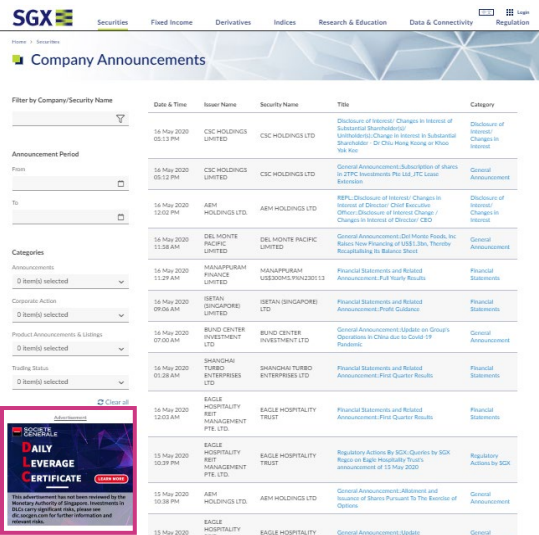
SGX

Securities Fixed Income Derivatives Indices Research & Education Data & Connectivity Regulation

Login

Home > Securities

Company Announcements

Filter by Company/Security Name

Announcement Period

From

To

Categories

Announcements

0 item(s) selected

Corporate Action

0 item(s) selected

Product Announcements & Listings

0 item(s) selected

Trading Status

0 item(s) selected

Clear all

Advertisement

SOCIETE GENERALE

DAILY LEVERAGE CERTIFICATE

LEARN MORE

This advertisement has not been reviewed by the Monetary Authority of Singapore. Investments in DLCs carry significant risks, please see dlc.socgen.com for further information and relevant risks.

| Date & Time | Issuer Name | Security Name | Title | Category |
|---|---|---|---|---|
| 16 May 2020 05:13 PM | CSC HOLDINGS LIMITED | CSC HOLDINGS LTD | Disclosure of Interest/ Changes in Interest of Substantial Shareholder(s)/ Unitholder(s)::Change in Interest in Substantial Shareholder - Dr Chiu Hong Keong or Khoo Yok Kee | Disclosure of Interest/ Changes in Interest |
| 16 May 2020 05:12 PM | CSC HOLDINGS LIMITED | CSC HOLDINGS LTD | General Announcement::Subscription of shares in ZTPC Investments Pte Ltd_ITC Lease Extension | General Announcement |
| 16 May 2020 12:02 PM | AEM HOLDINGS LTD. | AEM HOLDINGS LTD | REPL::Disclosure of Interest/ Changes in Interest of Director/ Chief Executive Officer::Disclosure of Interest Change / Changes in Interest of Director/ CEO | Disclosure of Interest/ Changes in Interest |
| 16 May 2020 11:38 AM | DEL MONTE PACIFIC LIMITED | DEL MONTE PACIFIC LIMITED | General Announcement::Del Monte Foods, Inc Raises New Financing of US$1.3bn, Thereby Recapitalizing its Balance Sheet | General Announcement |
| 16 May 2020 11:29 AM | MANAPPURAM FINANCE LIMITED | MANAPPURAM US$300M5.9%N230113 | Financial Statements and Related Announcement::Full Yearly Results | Financial Statements |
| 16 May 2020 09:06 AM | ISETAN (SINGAPORE) LIMITED | ISETAN (SINGAPORE) LTD | Financial Statements and Related Announcement::Profit Guidance | Financial Statements |
| 16 May 2020 07:00 AM | BUND CENTER INVESTMENT LTD | BUND CENTER INVESTMENT LTD | General Announcement::Update on Group's Operations in China due to Covid-19 Pandemic | General Announcement |
| 16 May 2020 01:28 AM | SHANGHAI TURBO ENTERPRISES LTD | SHANGHAI TURBO ENTERPRISES LTD | Financial Statements and Related Announcement::First Quarter Results | Financial Statements |
| 16 May 2020 12:03 AM | EAGLE HOSPITALITY REIT MANAGEMENT PTE. LTD. | EAGLE HOSPITALITY TRUST | Financial Statements and Related Announcement::First Quarter Results | Financial Statements |
| 15 May 2020 10:39 PM | EAGLE HOSPITALITY REIT MANAGEMENT PTE. LTD. | EAGLE HOSPITALITY TRUST | Regulatory Actions By SGX::Queries by SGX Regco on Eagle Hospitality Trust's announcement of 13 May 2020 | Regulatory Actions by SGX |
| 15 May 2020 10:38 PM | AEM HOLDINGS LTD. | AEM HOLDINGS LTD | General Announcement::Allotment and Issuance of Shares Pursuant To The Exercise of Options | General Announcement |
| 15 May 2020 | EAGLE HOSPITALITY | | General Announcement::Update | General |